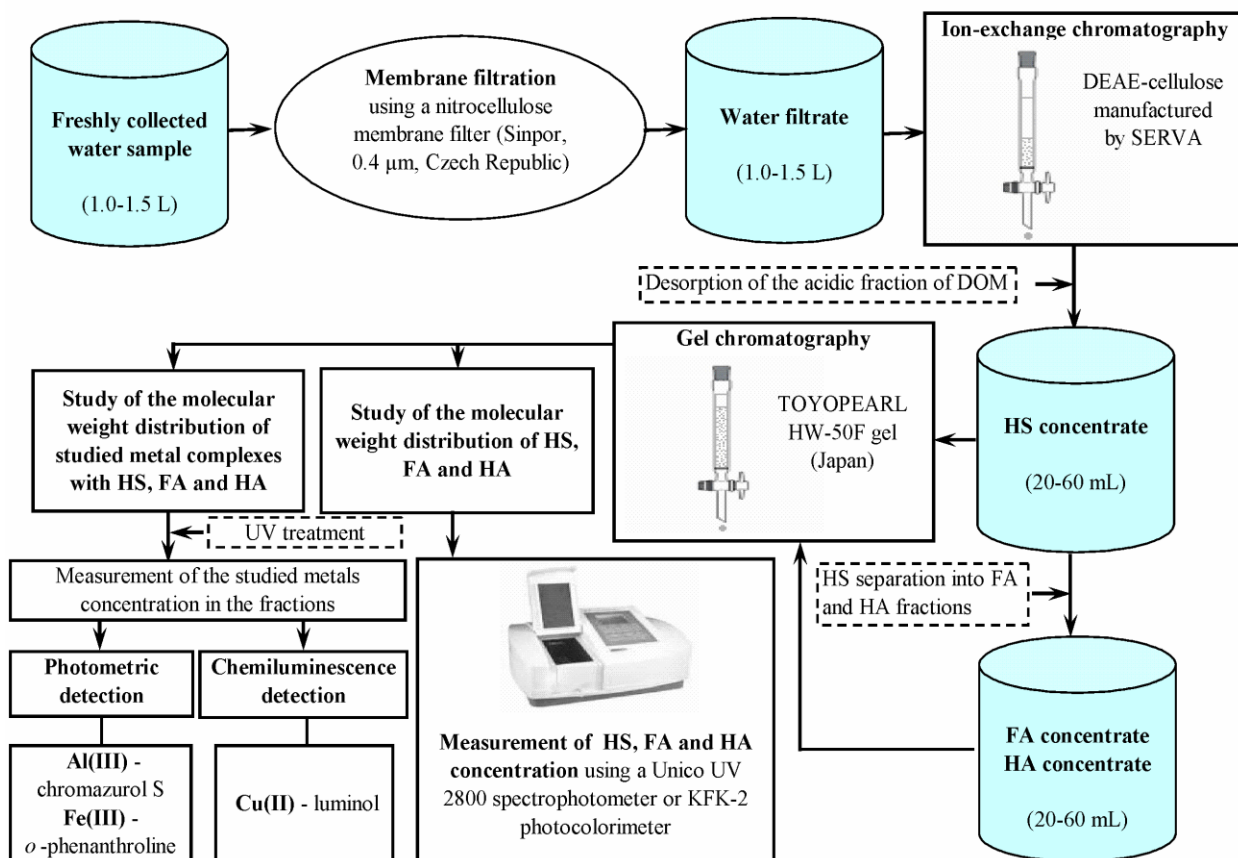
Freshly collected water sample

(1.0-1.5 L)

**Membrane filtration** using a nitrocellulose membrane filter (Sinpor, 0.4 μm, Czech Republic)

**Water filtrate**

(1.0-1.5 L)

**Ion-exchange chromatography**

DEAE-cellulose manufactured by SERVA

Desorption of the acidic fraction of DOM

**HS concentrate**

(20-60 mL)

**Gel chromatography**

TOYOPEARL HW-50F gel (Japan)

**Study of the molecular weight distribution of studied metal complexes with HS, FA and HA**

**Study of the molecular weight distribution of HS, FA and HA**

UV treatment

Measurement of the studied metals concentration in the fractions

**Photometric detection**

**Chemiluminescence detection**

**Al(III)** - chromazurol S
**Fe(III)** - $o$-phenanthroline

**Cu(II)** - luminol

**Measurement of HS, FA and HA concentration** using a Unico UV 2800 spectrophotometer or KFK-2 photocolorimeter

HS separation into FA and HA fractions

**FA concentrate**
**HA concentrate**

(20-60 mL)